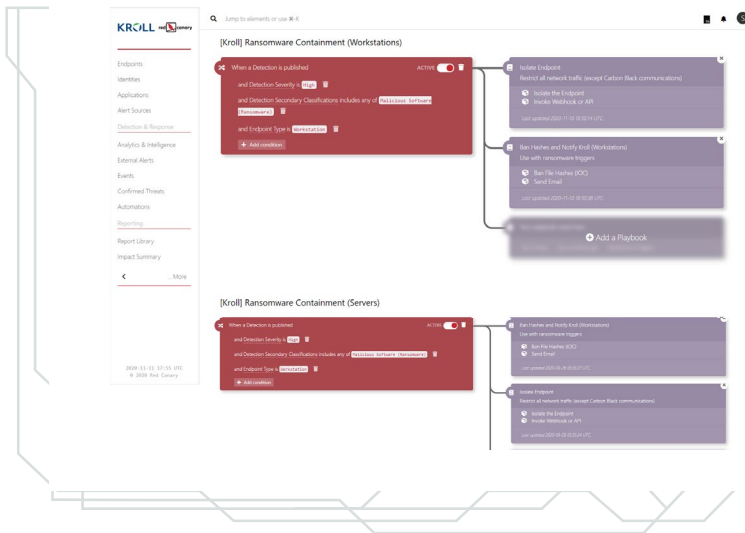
KROLL red canary

Jump to elements or use ⌘-K

Endpoints
Identities
Applications
Alert Sources
Detection & Response
Analytics & Intelligence
External Alerts
Events
Confirmed Threats
Automations
Reporting
Report Library
Impact Summary
< More

2020-11-11 17:55 UTC
© 2020 Red Canary

[Kroll] Ransomware Containment (Workstations)

When a Detection is published ACTIVE
and Detection Severity is High
and Detection Secondary Classifications includes any of Malicious Software (Ransomware)
and Endpoint Type is Workstation
+ Add condition

Isolate Endpoint
Restrict all network traffic (except Carbon Black communications)
Isolate the Endpoint
Invoke Webhook or API
Last updated 2020-11-12 18:50:14 UTC

Ban Hashes and Notify Kroll (Workstations)
Use with ransomware triggers
Ban File Hashes (IOC)
Send Email
Last updated 2020-11-12 18:50:38 UTC

Add a Playbook

[Kroll] Ransomware Containment (Servers)

When a Detection is published ACTIVE
and Detection Severity is High
and Detection Secondary Classifications includes any of Malicious Software (Ransomware)
and Endpoint Type is Workstation
+ Add condition

Ban Hashes and Notify Kroll (Workstations)
Use with ransomware triggers
Ban File Hashes (IOC)
Send Email
Last updated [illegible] UTC

Isolate Endpoint
Restrict all network traffic (except Carbon Black communications)
Isolate the Endpoint
Invoke Webhook or API
Last updated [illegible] UTC